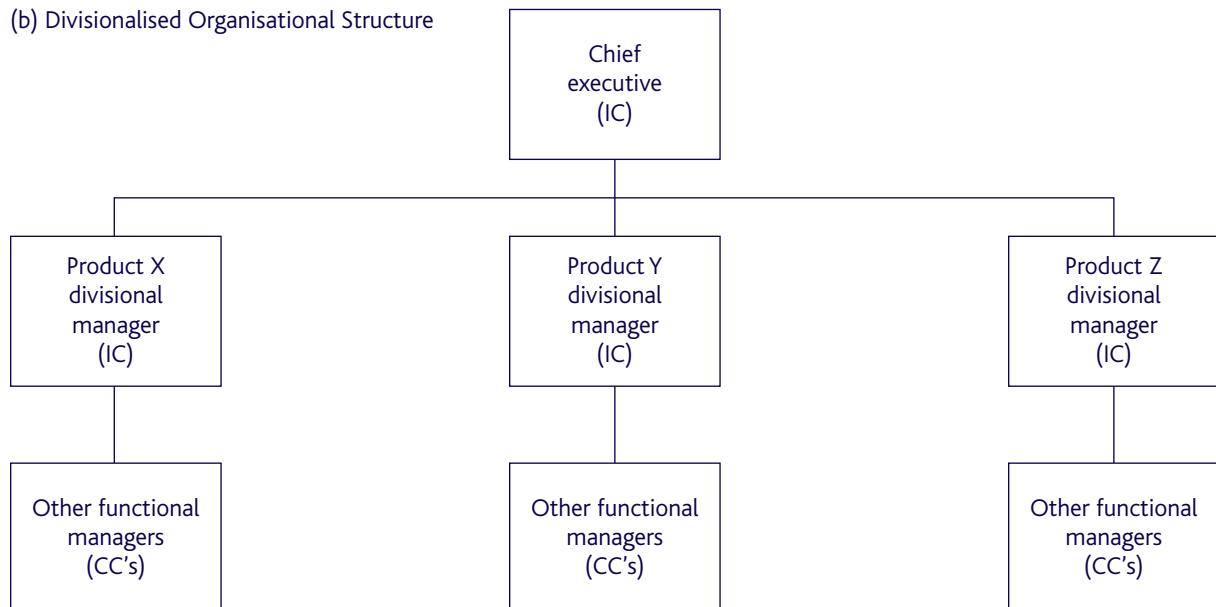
(b) Divisionalised Organisational Structure

Chief executive (IC)

Product X divisional manager (IC)

Product Y divisional manager (IC)

Product Z divisional manager (IC)

Other functional managers (CC's)

Other functional managers (CC's)

Other functional managers (CC's)